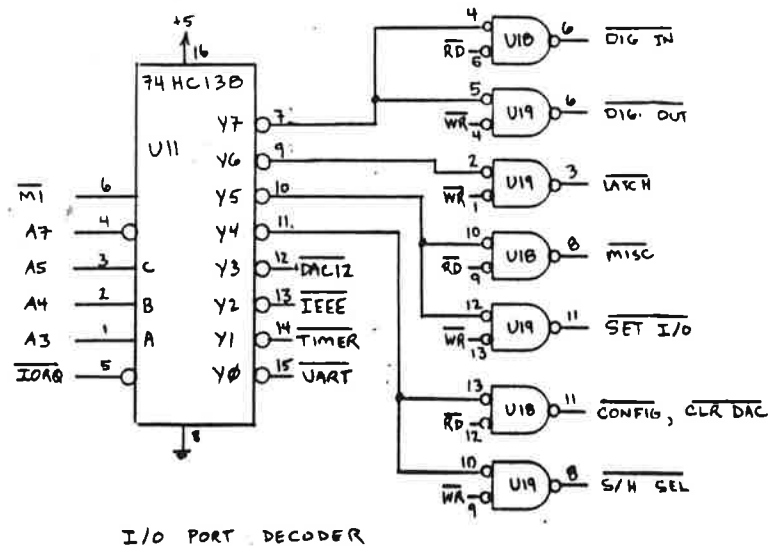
+5
16
74HC138
U11
$\overline{M1}$ 6
A7 4
A5 3 C
A4 2 B
A3 1 A
$\overline{IORQ}$ 5
Y7 7
Y6 9
Y5 10
Y4 11
Y3 12 $\overline{DAC12}$
Y2 13 $\overline{IEEE}$
Y1 14 $\overline{TIMER}$
Y$\emptyset$ 15 $\overline{UART}$
8

4 $\overline{RD}$ 6 U18 6 $\overline{DIG\ IN}$
5 $\overline{WR}$ 4 U19 6 $\overline{DIG.\ OUT}$
2 $\overline{WR}$ 1 U19 3 $\overline{LATCH}$
10 $\overline{RD}$ 9 U18 8 $\overline{MISC}$
12 $\overline{WR}$ 13 U19 11 $\overline{SET\ I/O}$
13 $\overline{RD}$ 12 U18 11 $\overline{CONFIG}$, $\overline{CLR\ DAC}$
10 $\overline{WR}$ 9 U19 8 $\overline{S/H\ SEL}$

I/O PORT DECODER